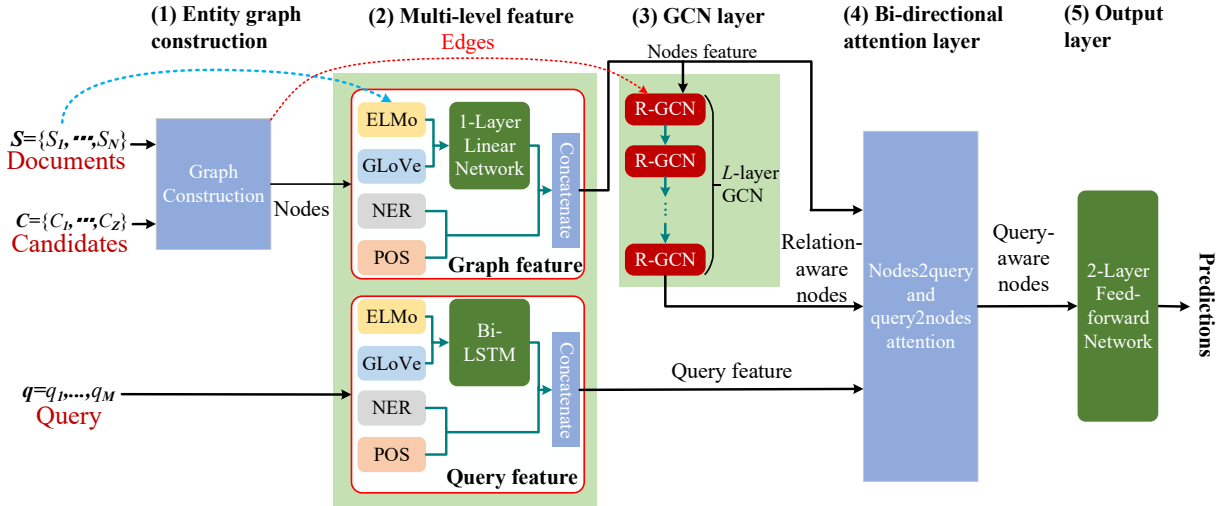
(1) Entity graph construction

(2) Multi-level feature

(3) GCN layer

(4) Bi-directional attention layer

(5) Output layer

Edges

Nodes feature

$S=\{S_1,\cdots,S_N\}$
Documents

$C=\{C_1,\cdots,C_Z\}$
Candidates

Graph Construction

Nodes

ELMo

GLoVe

NER

POS

1-Layer Linear Network

Concatenate

Graph feature

R-GCN

R-GCN

R-GCN

$L$-layer GCN

Relation-aware nodes

Nodes2query and query2nodes attention

Query-aware nodes

2-Layer Feed-forward Network

Predictions

$q=q_1,\ldots,q_M$
Query

ELMo

GLoVe

NER

POS

Bi-LSTM

Concatenate

Query feature

Query feature